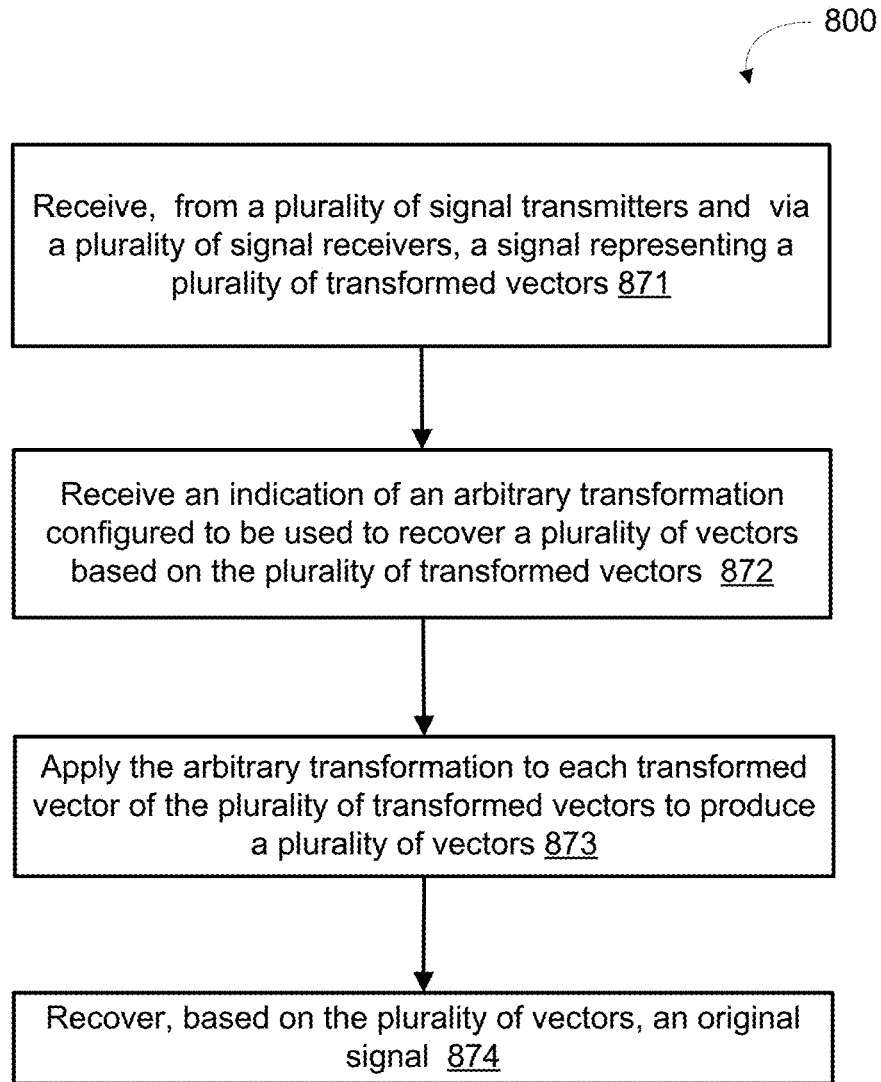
800

Receive, from a plurality of signal transmitters and via a plurality of signal receivers, a signal representing a plurality of transformed vectors 871

Receive an indication of an arbitrary transformation configured to be used to recover a plurality of vectors based on the plurality of transformed vectors 872

Apply the arbitrary transformation to each transformed vector of the plurality of transformed vectors to produce a plurality of vectors 873

Recover, based on the plurality of vectors, an original signal 874